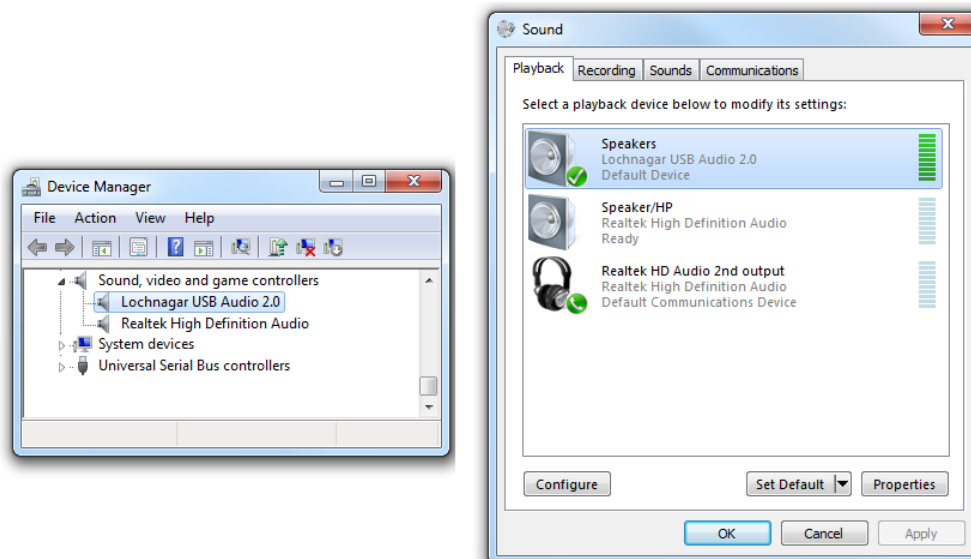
Device Manager

File Action View Help

Sound, video and game controllers
Lochnagar USB Audio 2.0
Realtek High Definition Audio
System devices
Universal Serial Bus controllers

Sound

Playback Recording Sounds Communications

Select a playback device below to modify its settings:

Speakers
Lochnagar USB Audio 2.0
Default Device

Speaker/HP
Realtek High Definition Audio
Ready

Realtek HD Audio 2nd output
Realtek High Definition Audio
Default Communications Device

Configure

Set Default

Properties

OK Cancel Apply